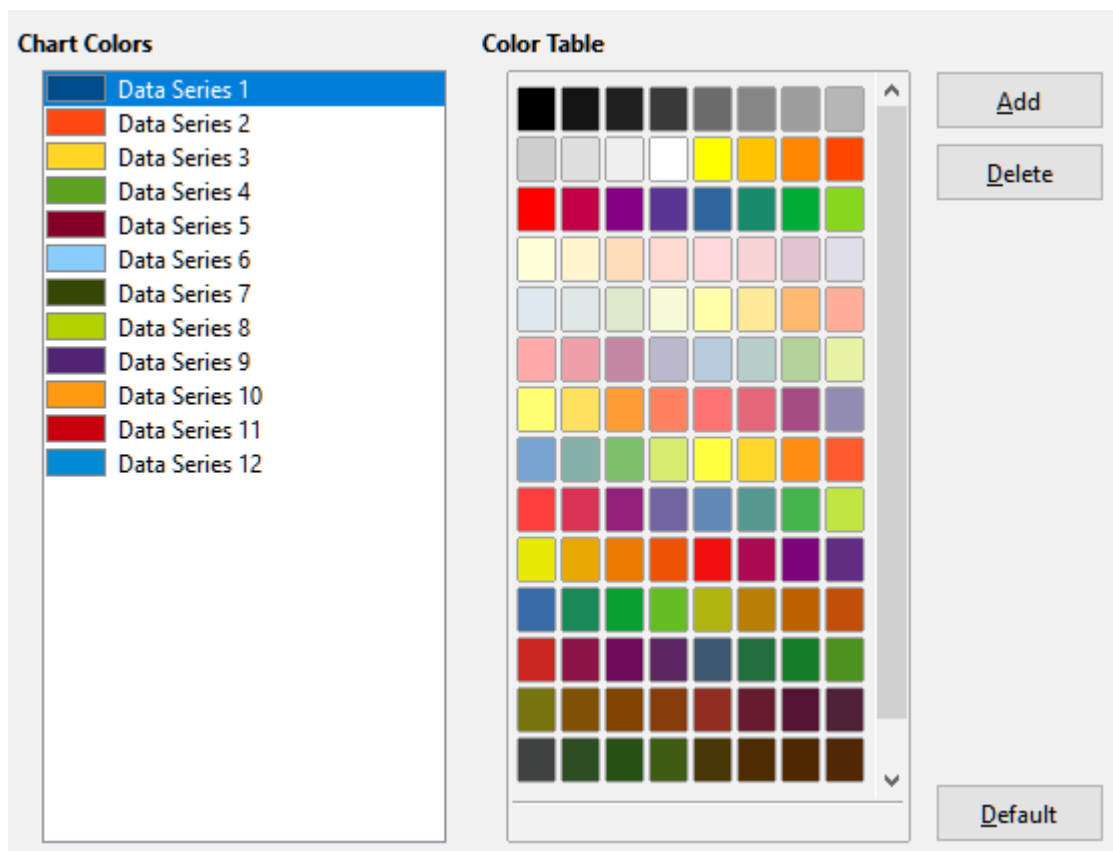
Chart Colors

Data Series 1
Data Series 2
Data Series 3
Data Series 4
Data Series 5
Data Series 6
Data Series 7
Data Series 8
Data Series 9
Data Series 10
Data Series 11
Data Series 12

Color Table

Add

Delete

Default